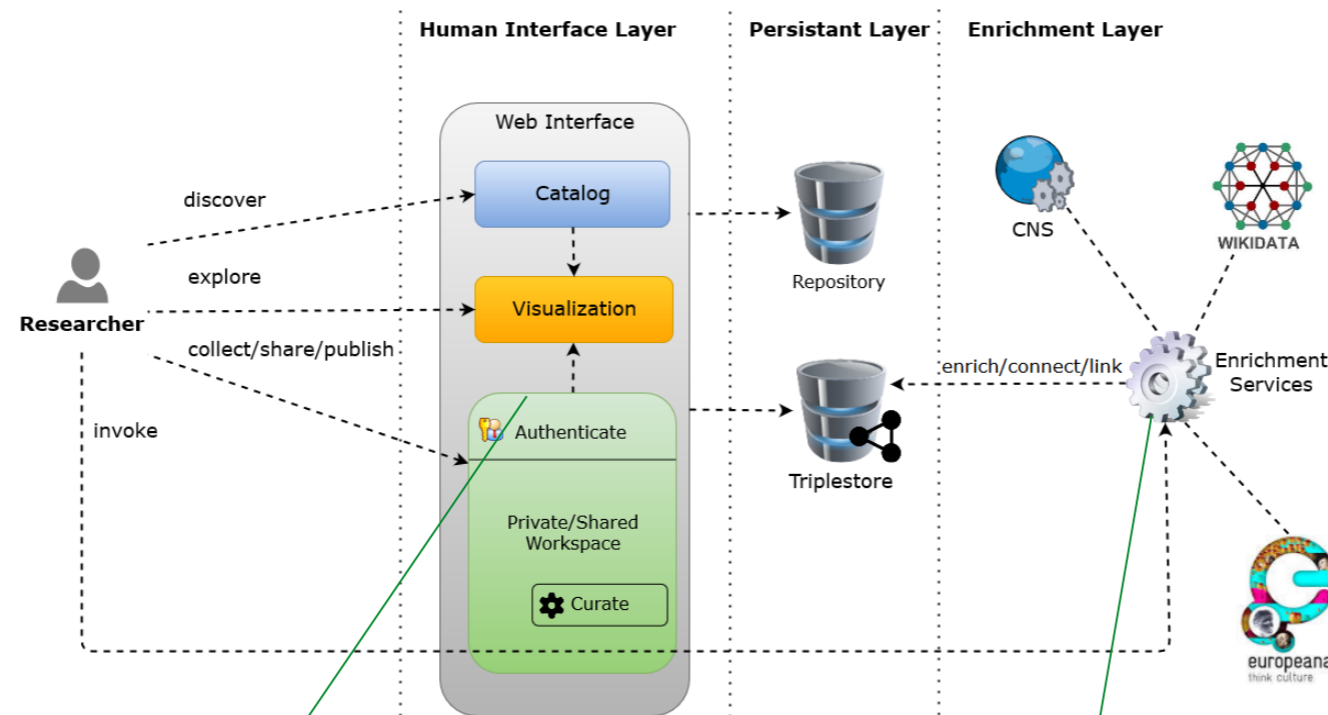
Human Interface Layer

Persistant Layer

Enrichment Layer

Web Interface

Catalog

Visualization

Authenticate

Private/Shared Workspace

Curate

discover

explore

collect/share/publish

invoke

Researcher

Repository

Triplestore

enrich/connect/link

CNS

WIKIDATA

Enrichment Services

europeana
think culture